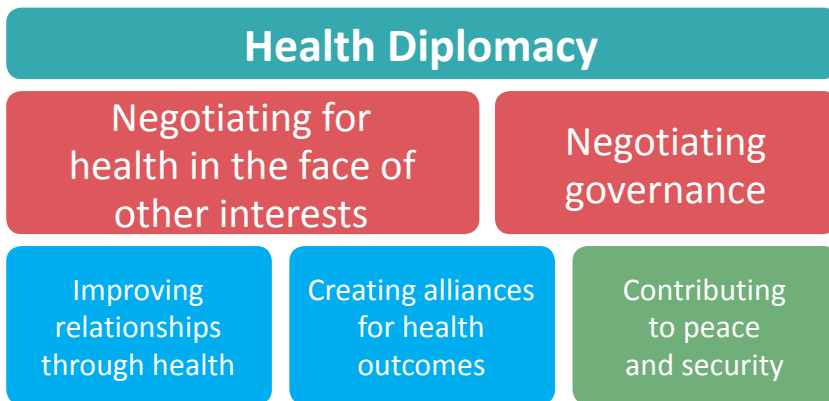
Health Diplomacy

Negotiating for health in the face of other interests

Negotiating governance

Improving relationships through health

Creating alliances for health outcomes

Contributing to peace and security